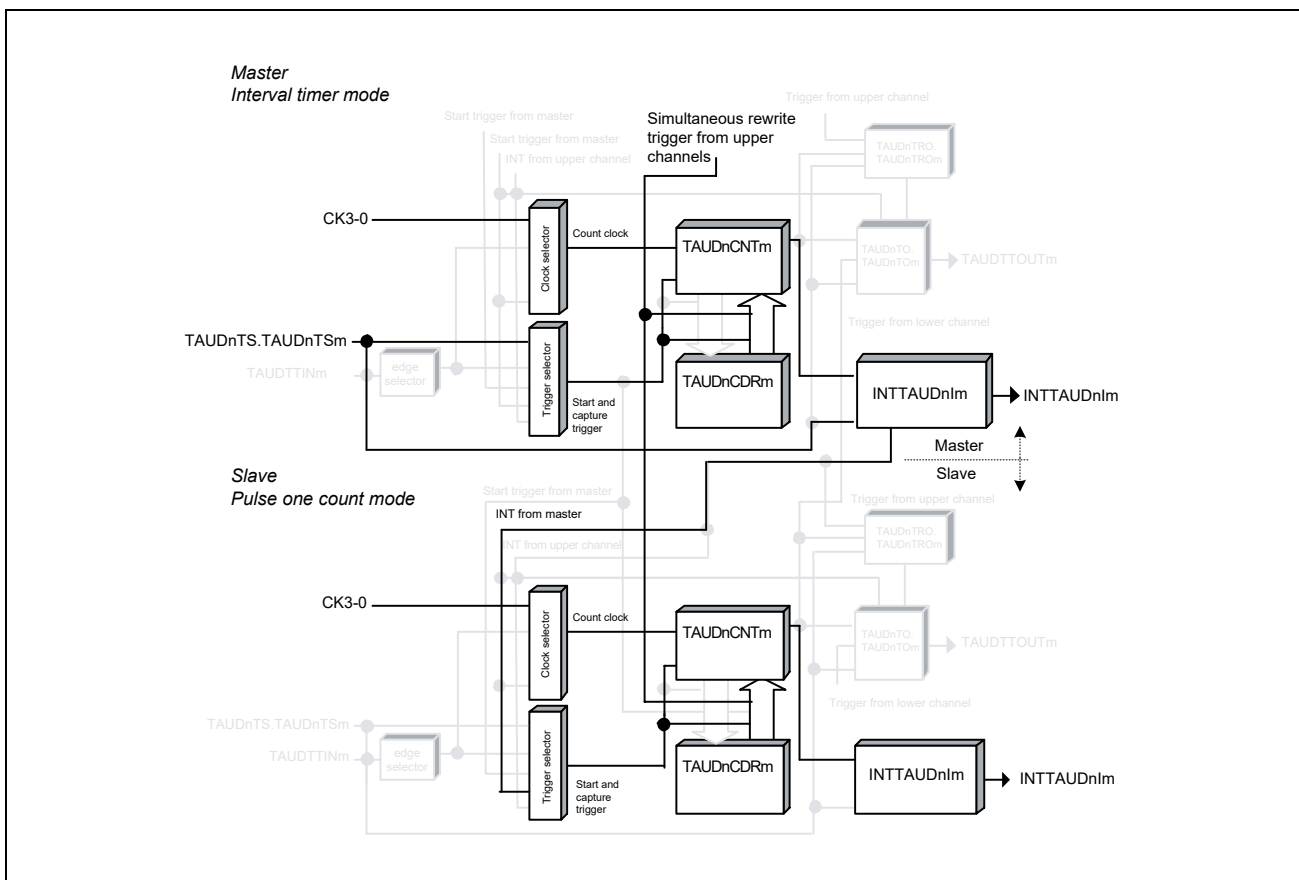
Master
Interval timer mode

Start trigger from master
Start trigger from master
INT from upper channel

Simultaneous rewrite trigger from upper channels

Trigger from upper channel

TAUDnTRO.
TAUDnTROm

CK3-0

Clock selector

Count clock

TAUDnCNTm

TAUDnTO.
TAUDnTOm

TAUDTTOUTm

Trigger from lower channel

TAUDnTS.TAUDnTSm

TAUDTTINm

edge selector

Trigger selector

Start and capture trigger

TAUDnCDRm

INTTAUDnIm

INTTAUDnIm

Master

Slave

Slave
Pulse one count mode

Start trigger from master

INT from master

INT from upper channel

Trigger from upper channel

TAUDnTRO.
TAUDnTROm

CK3-0

Clock selector

Count clock

TAUDnCNTm

TAUDnTO.
TAUDnTOm

TAUDTTOUTm

Trigger from lower channel

TAUDnTS.TAUDnTSm

TAUDTTINm

edge selector

Trigger selector

Start and capture trigger

TAUDnCDRm

INTTAUDnIm

INTTAUDnIm